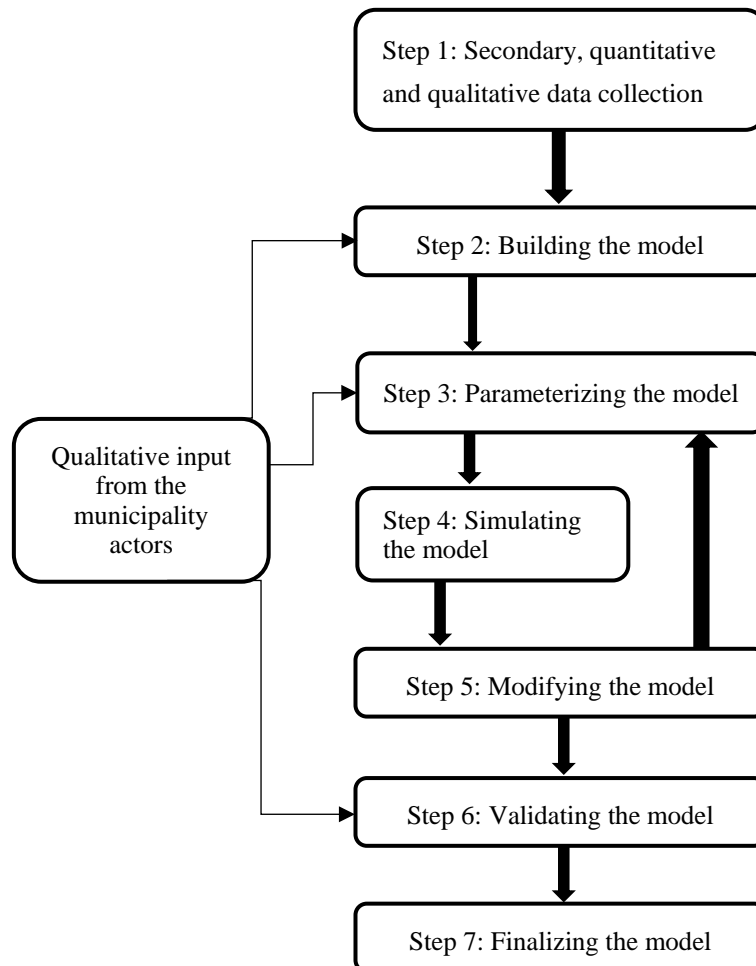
Step 1: Secondary, quantitative and qualitative data collection

Step 2: Building the model

Step 3: Parameterizing the model

Qualitative input from the municipality actors

Step 4: Simulating the model

Step 5: Modifying the model

Step 6: Validating the model

Step 7: Finalizing the model